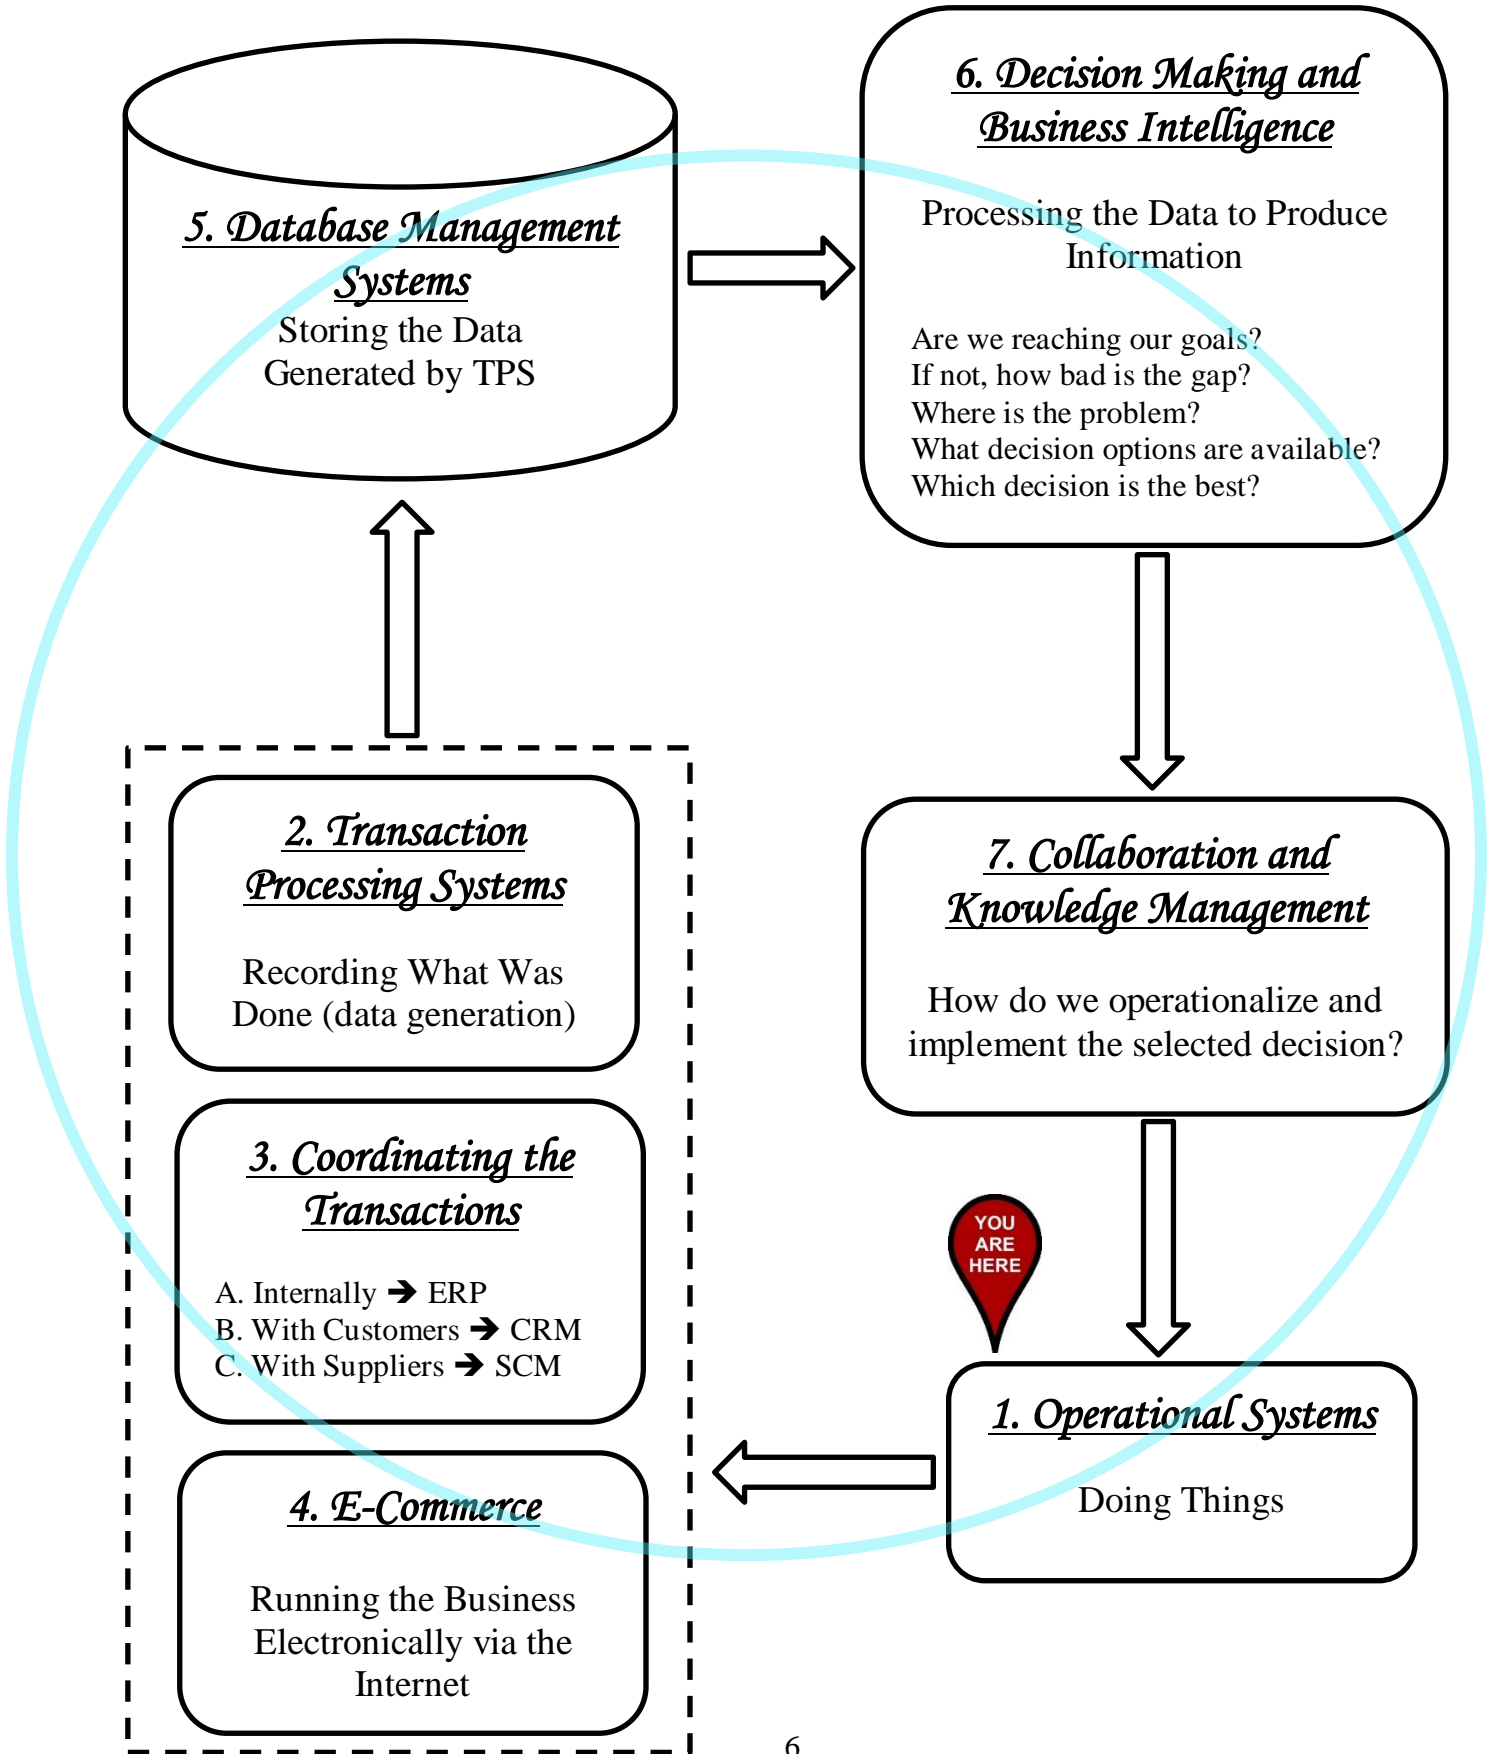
5. Database Management Systems
Storing the Data Generated by TPS

6. Decision Making and Business Intelligence

Processing the Data to Produce Information

Are we reaching our goals?
If not, how bad is the gap?
Where is the problem?
What decision options are available?
Which decision is the best?

2. Transaction Processing Systems

Recording What Was Done (data generation)

7. Collaboration and Knowledge Management

How do we operationalize and implement the selected decision?

3. Coordinating the Transactions

A. Internally ➔ ERP
B. With Customers ➔ CRM
C. With Suppliers ➔ SCM

YOU ARE HERE

1. Operational Systems

Doing Things

4. E-Commerce

Running the Business Electronically via the Internet

6